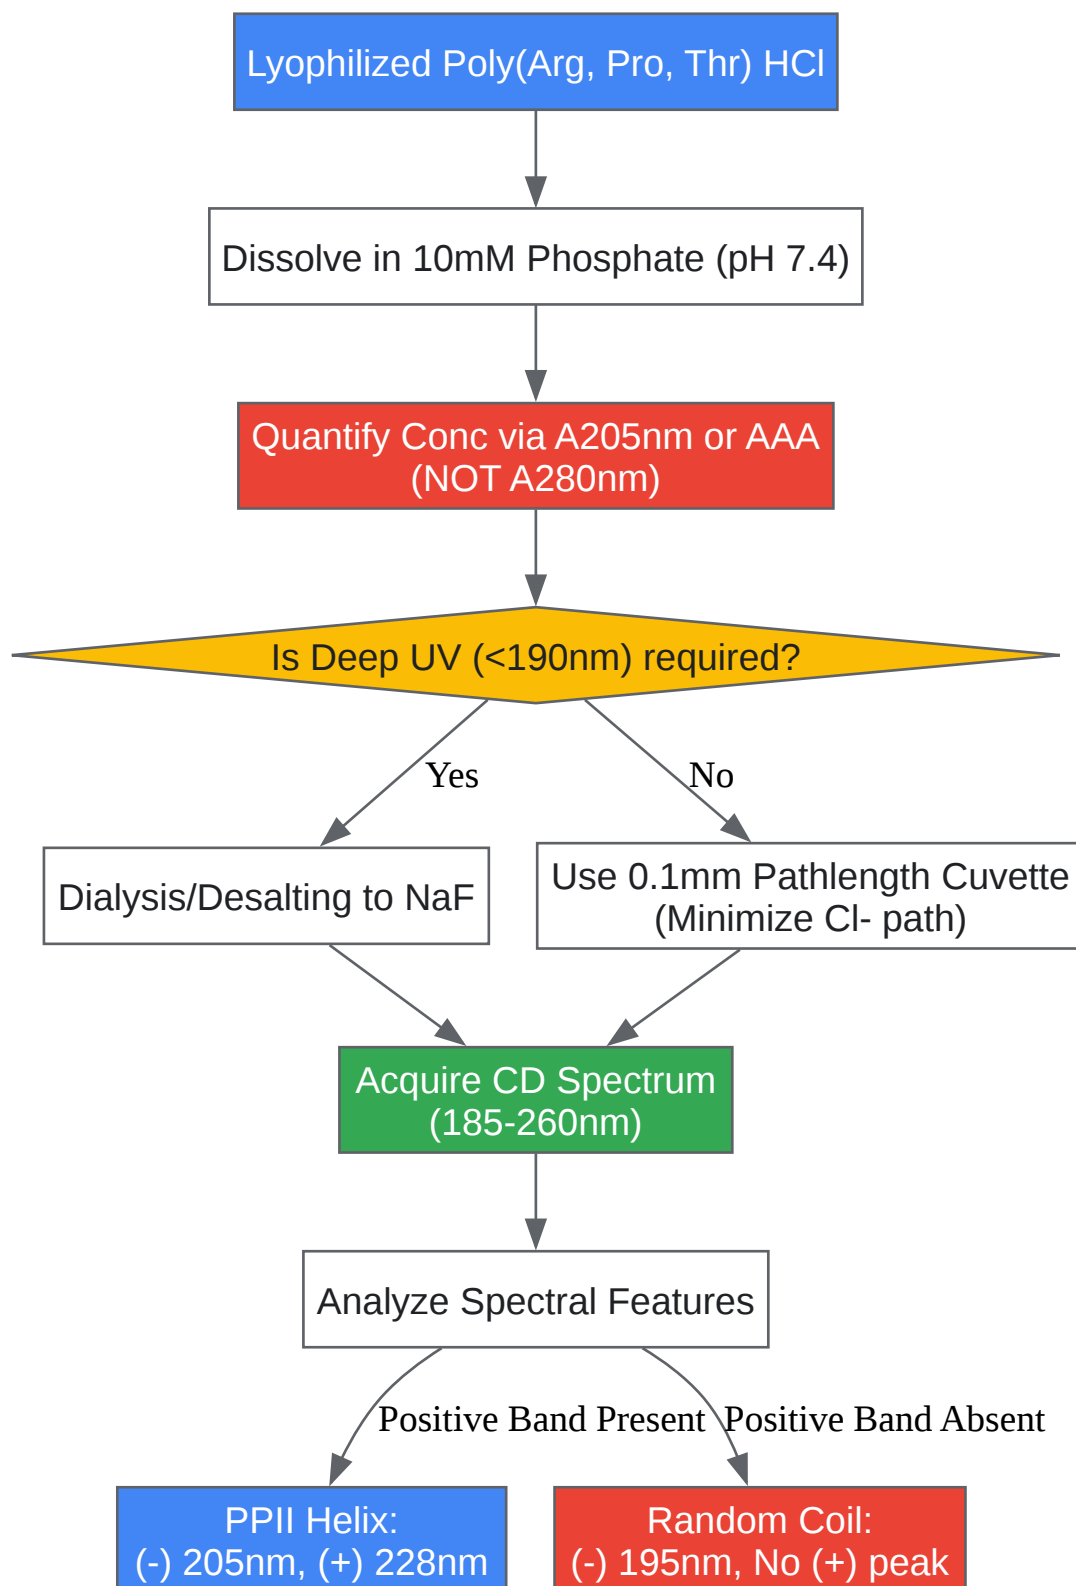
Lyophilized Poly(Arg, Pro, Thr) HCl

Dissolve in 10mM Phosphate (pH 7.4)

Quantify Conc via A205nm or AAA
(NOT A280nm)

Is Deep UV (<190nm) required?

Yes

No

Dialysis/Desalting to NaF

Use 0.1mm Pathlength Cuvette
(Minimize Cl- path)

Acquire CD Spectrum
(185-260nm)

Analyze Spectral Features

Positive Band Present

Positive Band Absent

PPII Helix:
(-) 205nm, (+) 228nm

Random Coil:
(-) 195nm, No (+) peak